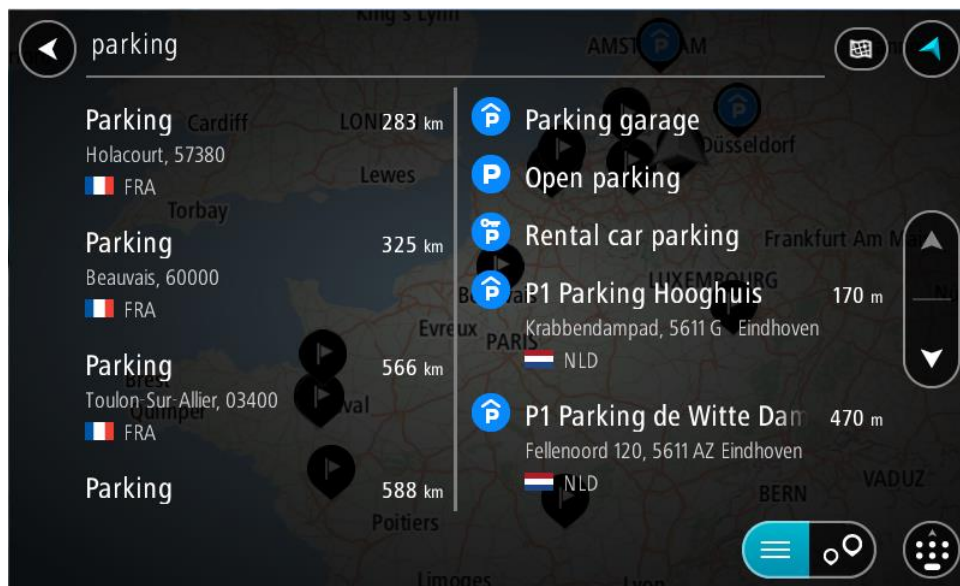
parking

Parking 283 km
Holacourt, 57380
FRA

Parking 325 km
Beauvais, 60000
FRA

Parking 566 km
Toulon-Sur-Allier, 03400
FRA

Parking 588 km

Parking garage

Open parking

Rental car parking

P1 Parking Hooghuis 170 m
Krabbendampad, 5611 G Eindhoven
NLD

P1 Parking de Witte Dam 470 m
Fellenoord 120, 5611 AZ Eindhoven
NLD